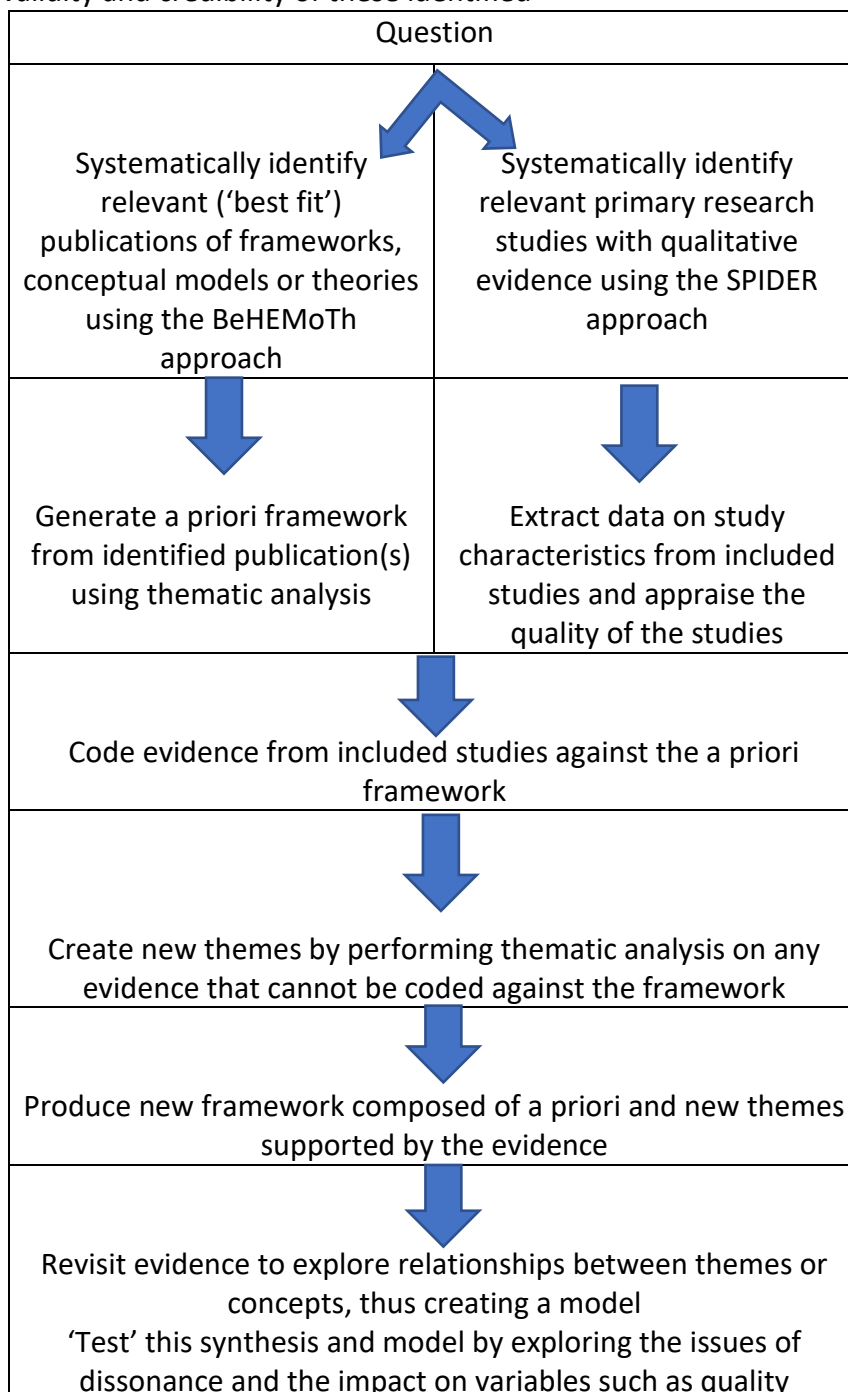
validity and credibility of those identified

Question

Systematically identify relevant ('best fit') publications of frameworks, conceptual models or theories using the BeHEMoTh approach

Systematically identify relevant primary research studies with qualitative evidence using the SPIDER approach

Generate a priori framework from identified publication(s) using thematic analysis

Extract data on study characteristics from included studies and appraise the quality of the studies

Code evidence from included studies against the a priori framework

Create new themes by performing thematic analysis on any evidence that cannot be coded against the framework

Produce new framework composed of a priori and new themes supported by the evidence

Revisit evidence to explore relationships between themes or concepts, thus creating a model
'Test' this synthesis and model by exploring the issues of dissonance and the impact on variables such as quality